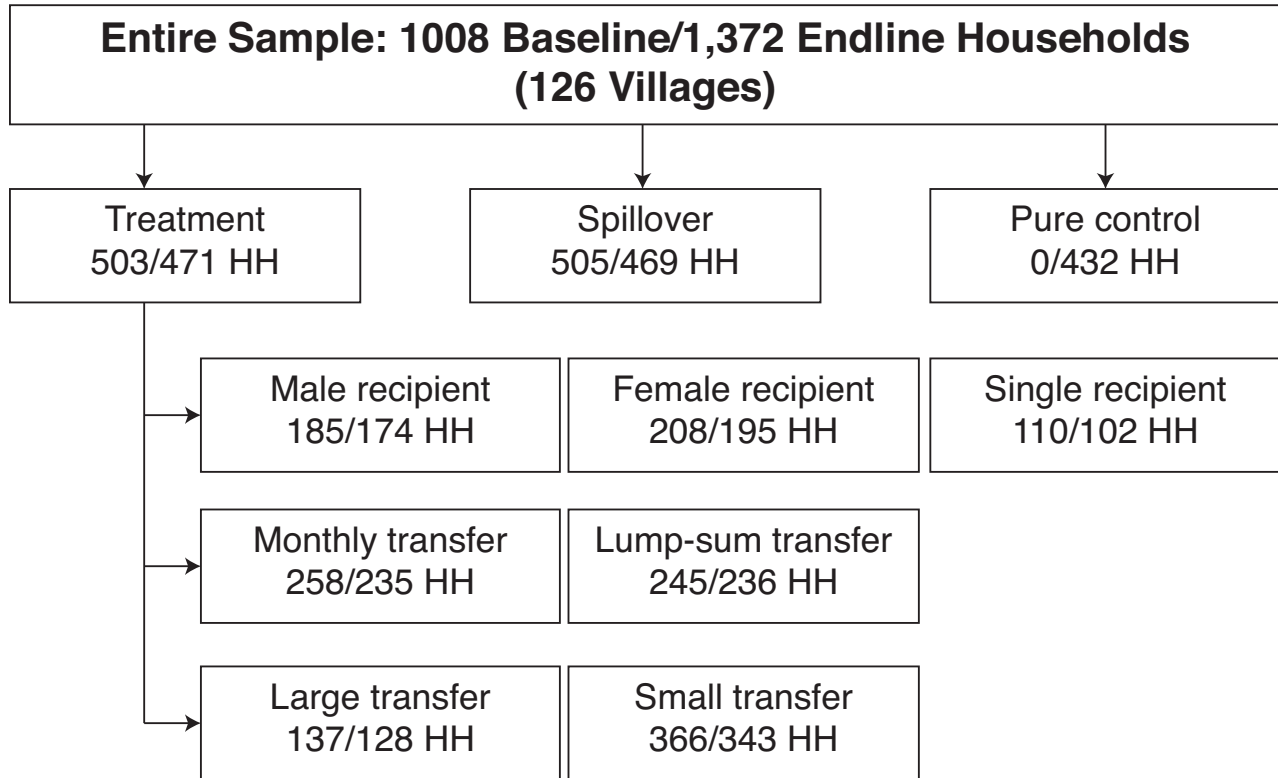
Entire Sample: 1008 Baseline/1,372 Endline Households (126 Villages)

Treatment
503/471 HH

Spillover
505/469 HH

Pure control
0/432 HH

Male recipient
185/174 HH

Female recipient
208/195 HH

Single recipient
110/102 HH

Monthly transfer
258/235 HH

Lump-sum transfer
245/236 HH

Large transfer
137/128 HH

Small transfer
366/343 HH